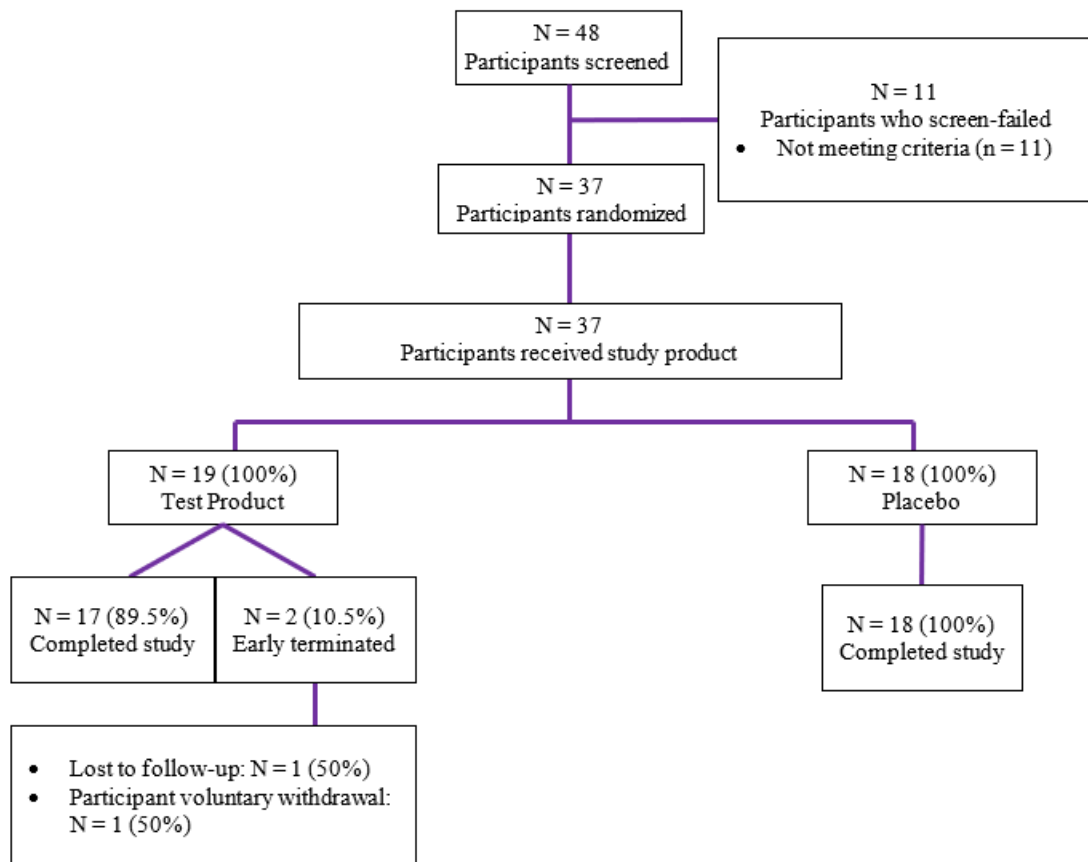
N = 48
Participants screened

N = 11
Participants who screen-failed
• Not meeting criteria (n = 11)

N = 37
Participants randomized

N = 37
Participants received study product

N = 19 (100%)
Test Product

N = 18 (100%)
Placebo

N = 17 (89.5%)
Completed study

N = 2 (10.5%)
Early terminated

N = 18 (100%)
Completed study

• Lost to follow-up: N = 1 (50%)
• Participant voluntary withdrawal: N = 1 (50%)